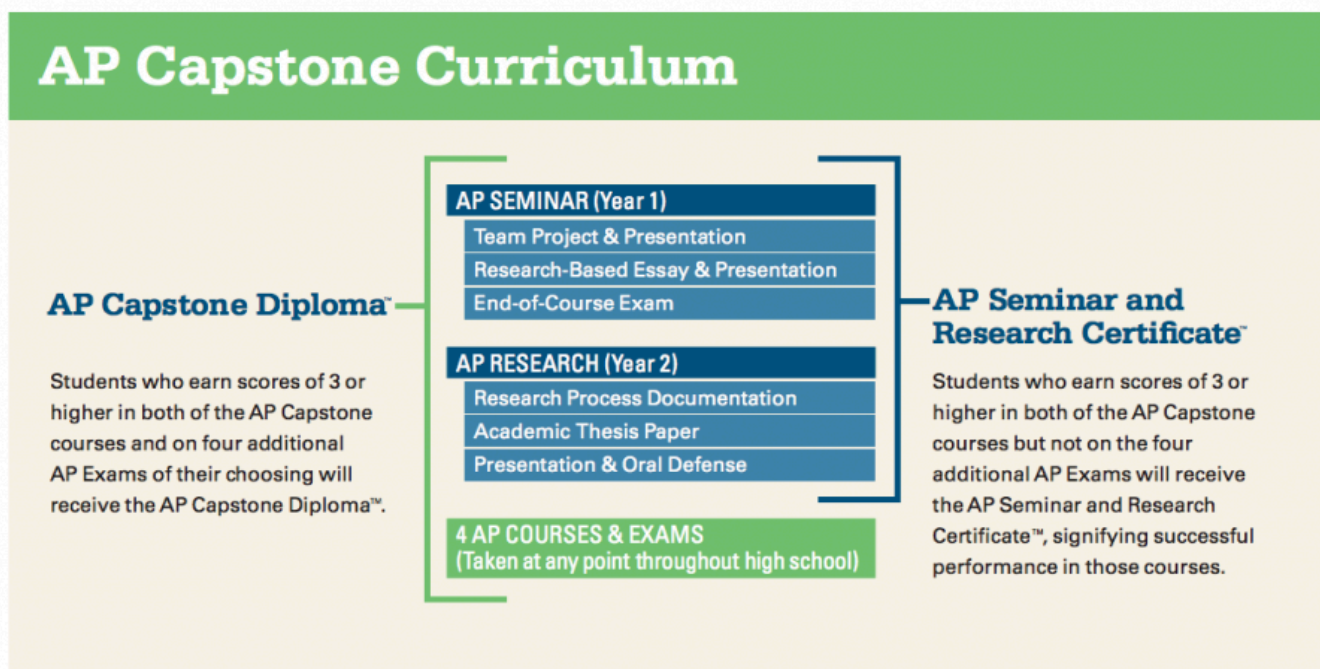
AP Capstone Curriculum

AP Capstone Diploma™

Students who earn scores of 3 or higher in both of the AP Capstone courses and on four additional AP Exams of their choosing will receive the AP Capstone Diploma™.

AP SEMINAR (Year 1)

Team Project & Presentation

Research-Based Essay & Presentation

End-of-Course Exam

AP RESEARCH (Year 2)

Research Process Documentation

Academic Thesis Paper

Presentation & Oral Defense

4 AP COURSES & EXAMS
(Taken at any point throughout high school)

AP Seminar and Research Certificate™

Students who earn scores of 3 or higher in both of the AP Capstone courses but not on the four additional AP Exams will receive the AP Seminar and Research Certificate™, signifying successful performance in those courses.